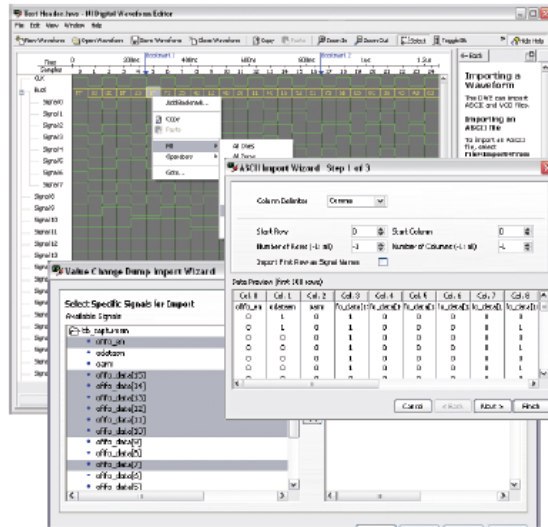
Bert Heeden Jovy - HI Digital Waveform Editor
File Edit View Window Help
New Waveform Open Waveform Save Waveform Close Waveform Copy Paste Zoom In Zoom Out Select Toggle Hide Help
Time Samples
CLK
Bus1
Signal0
Signal1
Signal2
Signal3
Signal4
Signal5
Signal6
Signal7
Signal8
Signal9
Signal10
Signal11
Signal12
Signal13
Add Bookmark...
Copy
Paste
Fill
Operators
Edit...
All Ones
All Zeros
Back
Importing a Waveform
The DWE can import ASCII and VCD files.
Importing an ASCII file
ASCII Import Wizard - Step 1 of 3
Column Delimiter Comma
Start Row 0 Start Column 0
Number of Rows (-1: all) -1 Number of Columns (-1: all) -1
Import First Row as Signal Names
Data Preview (First 100 rows)
| Col. 0 | Col. 1 | Col. 2 | Col. 3 | Col. 4 | Col. 5 | Col. 6 | Col. 7 | Col. 8 |
|---|---|---|---|---|---|---|---|---|
| 0 | 1 | 0 | 1 | 0 | 0 | 0 | 0 | 1 |
| 0 | 1 | 0 | 1 | 0 | 0 | 0 | 0 | 1 |
| 0 | 0 | 0 | 1 | 0 | 0 | 0 | 0 | 1 |
| 0 | 0 | 0 | 1 | 0 | 0 | 0 | 0 | 1 |
| 0 | 0 | 0 | 1 | 0 | 0 | 0 | 0 | 1 |
| 0 | 0 | 0 | 1 | 0 | 0 | 0 | 0 | 1 |
Cancel < Back Next > Finish
Value Change Dump Import Wizard
Select Specific Signals for Import
Available Signals
tb_capture
offo_en
odataen
oam
offo_data[15]
offo_data[14]
offo_data[13]
offo_data[12]
offo_data[11]
offo_data[10]
offo_data[9]
offo_data[8]
offo_data[7]
offo_data[6]
offo_data[5]